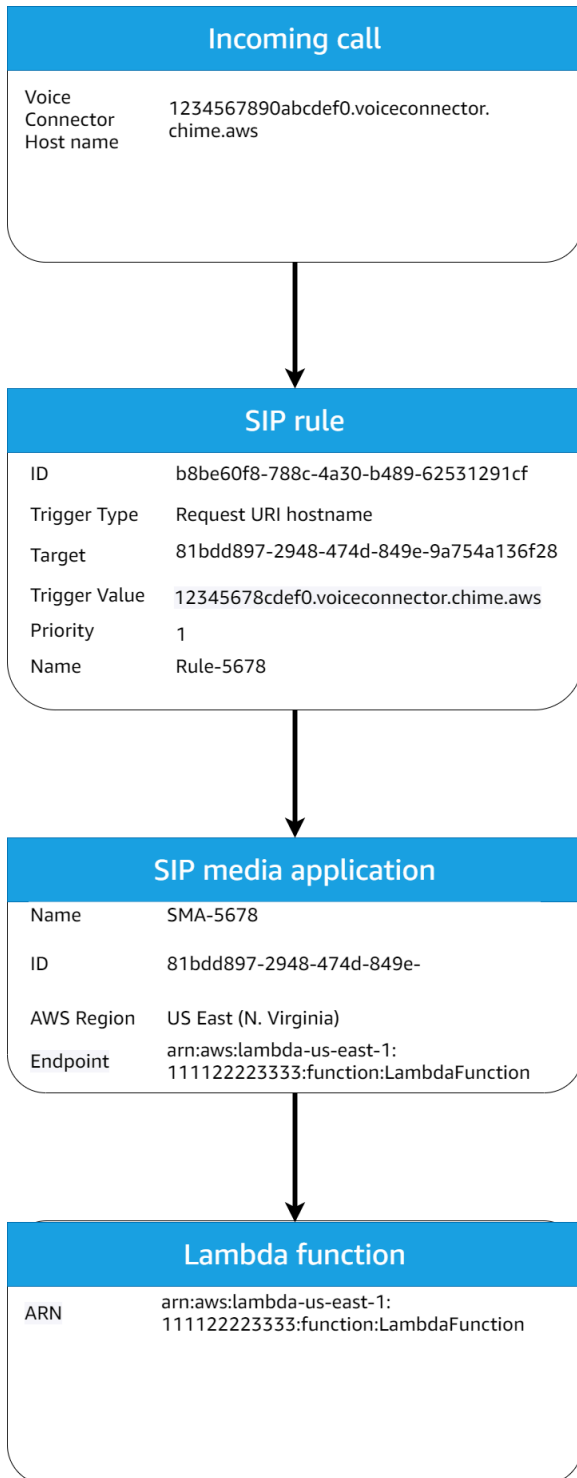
Incoming call

| Voice Connector Host name | 1234567890abcdef0.voiceconnector.chime.aws |
|---|---|

SIP rule

| ID | b8be60f8-788c-4a30-b489-62531291cf |
|---|---|
| Trigger Type | Request URI hostname |
| Target | 81bdd897-2948-474d-849e-9a754a136f28 |
| Trigger Value | 12345678cdef0.voiceconnector.chime.aws |
| Priority | 1 |
| Name | Rule-5678 |

SIP media application

| Name | SMA-5678 |
|---|---|
| ID | 81bdd897-2948-474d-849e- |
| AWS Region | US East (N. Virginia) |
| Endpoint | arn:aws:lambda-us-east-1:111122223333:function:LambdaFunction |

Lambda function

| ARN | arn:aws:lambda-us-east-1:111122223333:function:LambdaFunction |
|---|---|